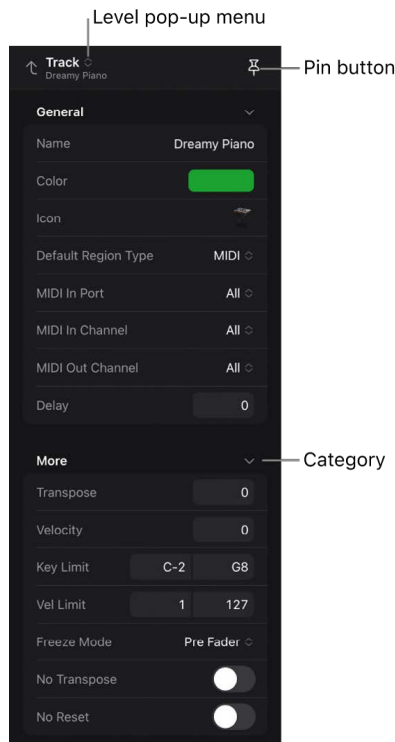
Level pop-up menu

Track
Dreamy Piano

Pin button

General

Name Dreamy Piano

Color

Icon

Default Region Type MIDI

MIDI In Port All

MIDI In Channel All

MIDI Out Channel All

Delay 0

More

Category

Transpose 0

Velocity 0

Key Limit C-2 G8

Vel Limit 1 127

Freeze Mode Pre Fader

No Transpose

No Reset